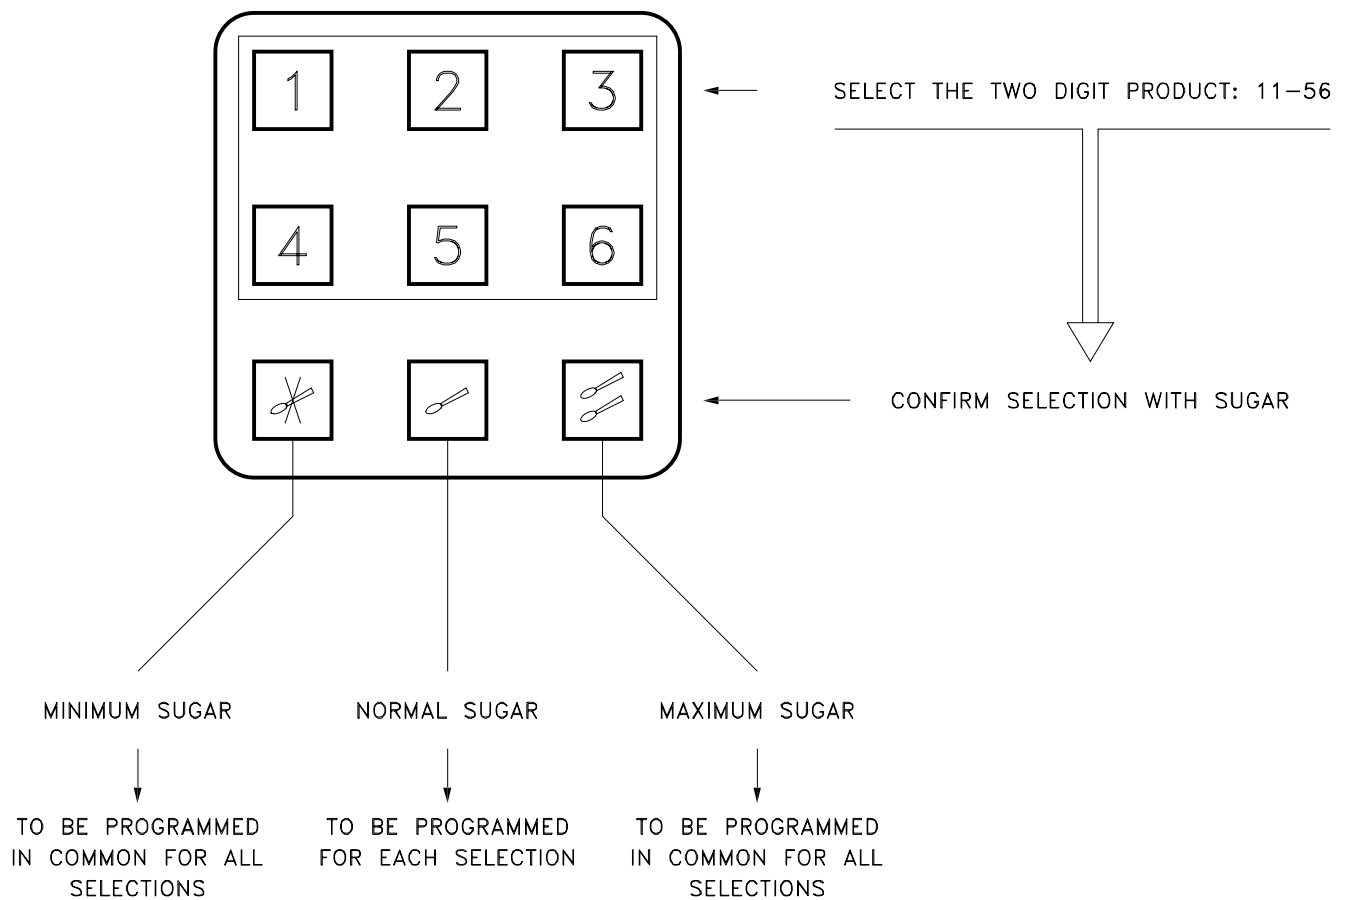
1 2 3

4 5 6

SELECT THE TWO DIGIT PRODUCT: 11–56

CONFIRM SELECTION WITH SUGAR

MINIMUM SUGAR

TO BE PROGRAMMED IN COMMON FOR ALL SELECTIONS

NORMAL SUGAR

TO BE PROGRAMMED FOR EACH SELECTION

MAXIMUM SUGAR

TO BE PROGRAMMED IN COMMON FOR ALL SELECTIONS